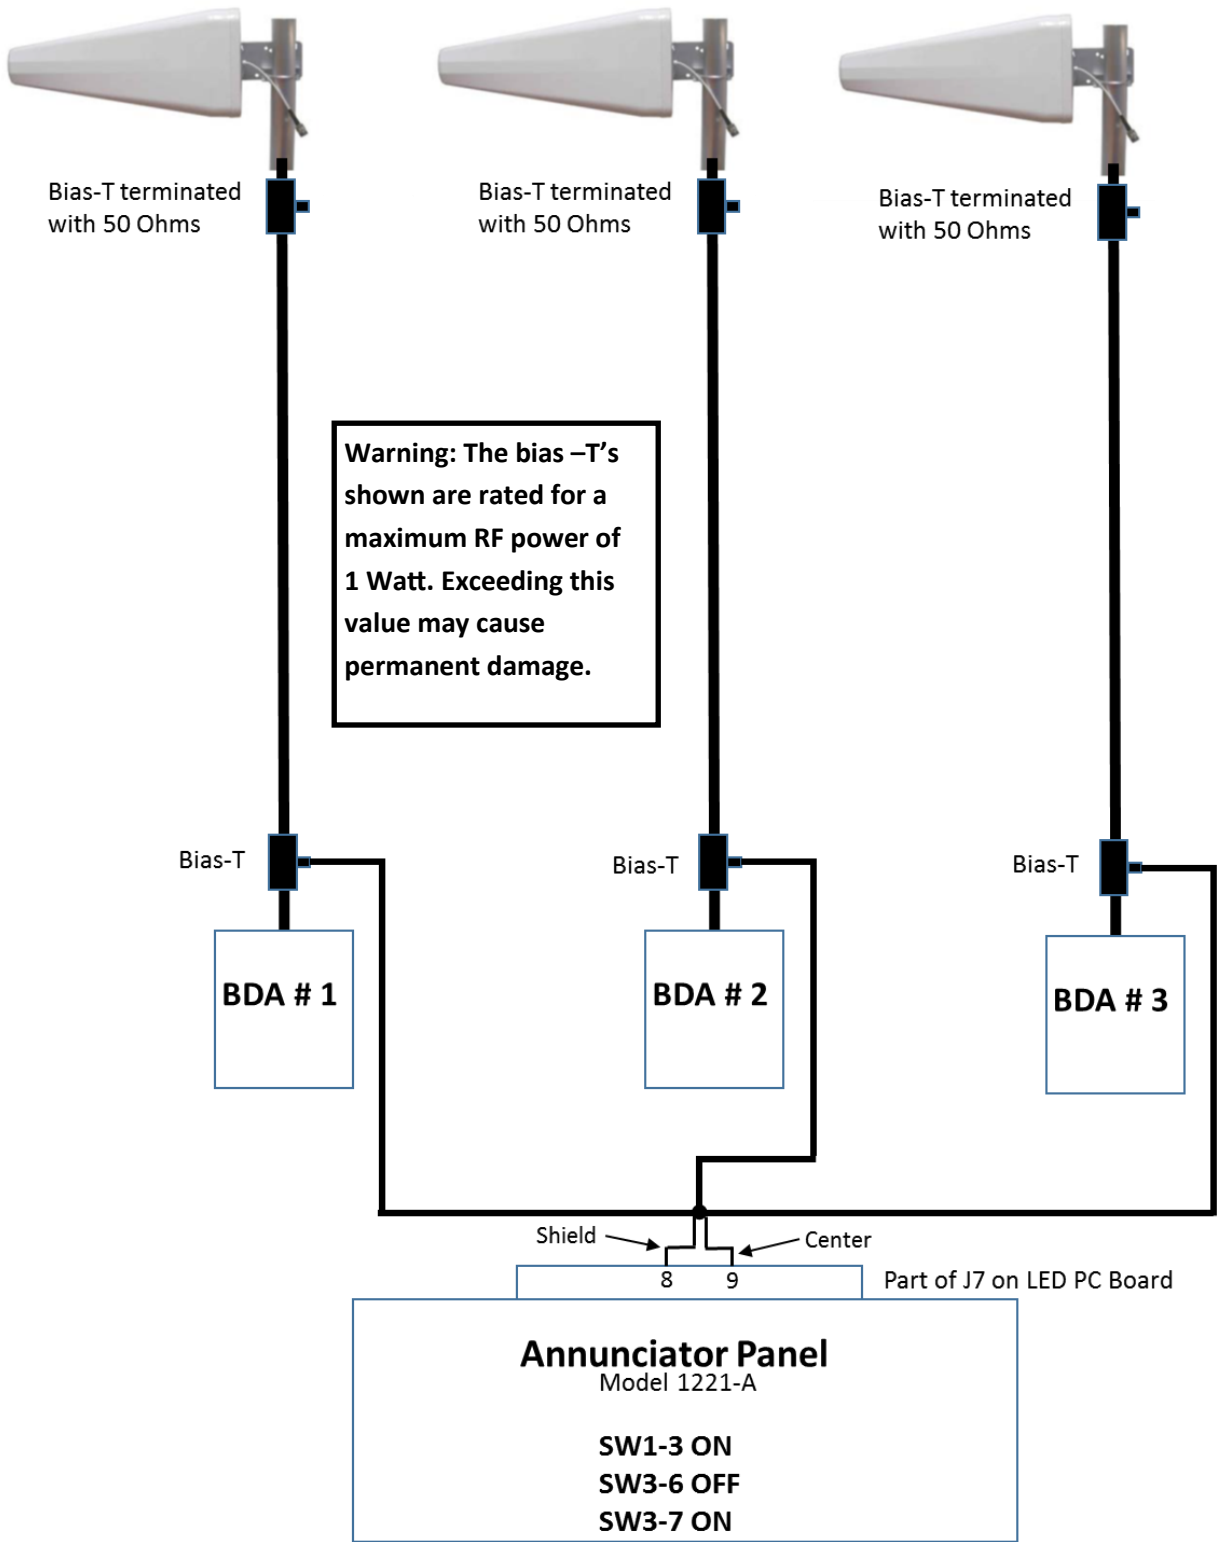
Bias-T terminated with 50 Ohms

Bias-T terminated with 50 Ohms

Bias-T terminated with 50 Ohms

Warning: The bias –T's shown are rated for a maximum RF power of 1 Watt. Exceeding this value may cause permanent damage.

Bias-T

Bias-T

Bias-T

BDA # 1

BDA # 2

BDA # 3

Shield

Center

8

9

Part of J7 on LED PC Board

Annunciator Panel
Model 1221-A

SW1-3 ON
SW3-6 OFF
SW3-7 ON